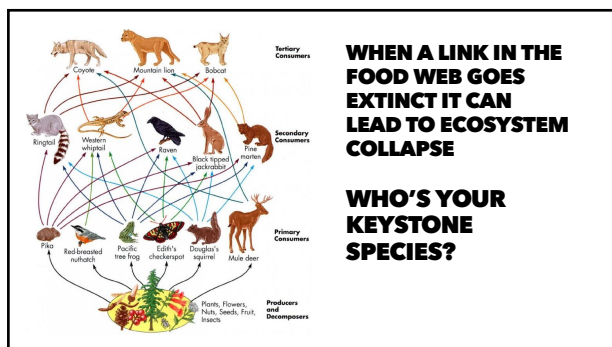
Coyote
Mountain lion
Bobcat
Tertiary Consumers
Ringtail
Western whiptail
Raven
Black tipped jackrabbit
Pine marten
Secondary Consumers
Pika
Red-breasted nuthatch
Pacific tree frog
Edith's checkerspot
Douglas's squirrel
Mule deer
Primary Consumers
Plants, Flowers, Nuts, Seeds, Fruit, Insects
Producers and Decomposers

WHEN A LINK IN THE FOOD WEB GOES EXTINCT IT CAN LEAD TO ECOSYSTEM COLLAPSE

WHO'S YOUR KEYSTONE SPECIES?